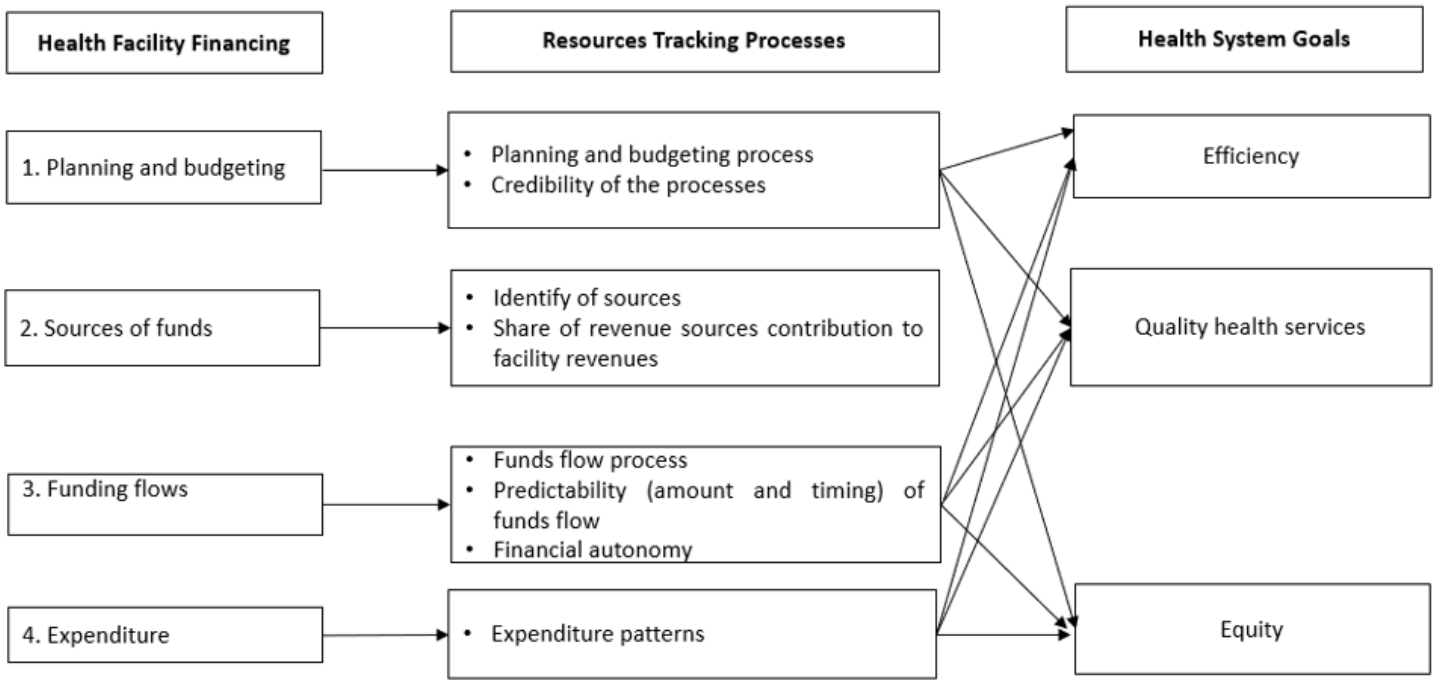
Health Facility Financing

Resources Tracking Processes

Health System Goals

1. Planning and budgeting

• Planning and budgeting process
• Credibility of the processes

Efficiency

2. Sources of funds

• Identify of sources
• Share of revenue sources contribution to facility revenues

Quality health services

3. Funding flows

• Funds flow process
• Predictability (amount and timing) of funds flow
• Financial autonomy

4. Expenditure

• Expenditure patterns

Equity